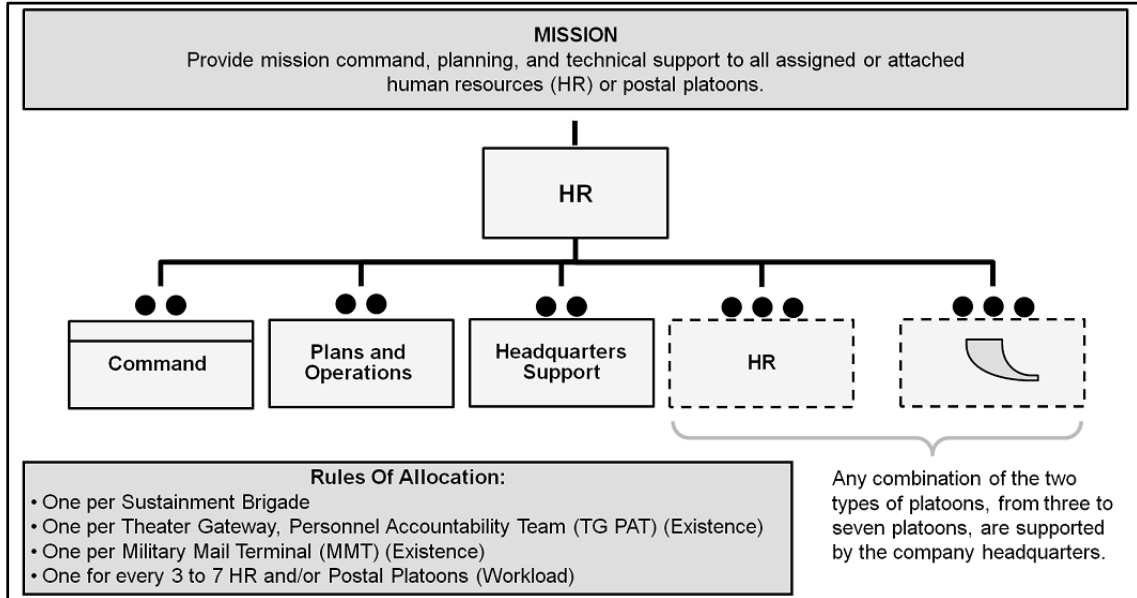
MISSION
Provide mission command, planning, and technical support to all assigned or attached human resources (HR) or postal platoons.

HR

Command

Plans and Operations

Headquarters Support

HR

Rules Of Allocation:
• One per Sustainment Brigade
• One per Theater Gateway, Personnel Accountability Team (TG PAT) (Existence)
• One per Military Mail Terminal (MMT) (Existence)
• One for every 3 to 7 HR and/or Postal Platoons (Workload)

Any combination of the two types of platoons, from three to seven platoons, are supported by the company headquarters.